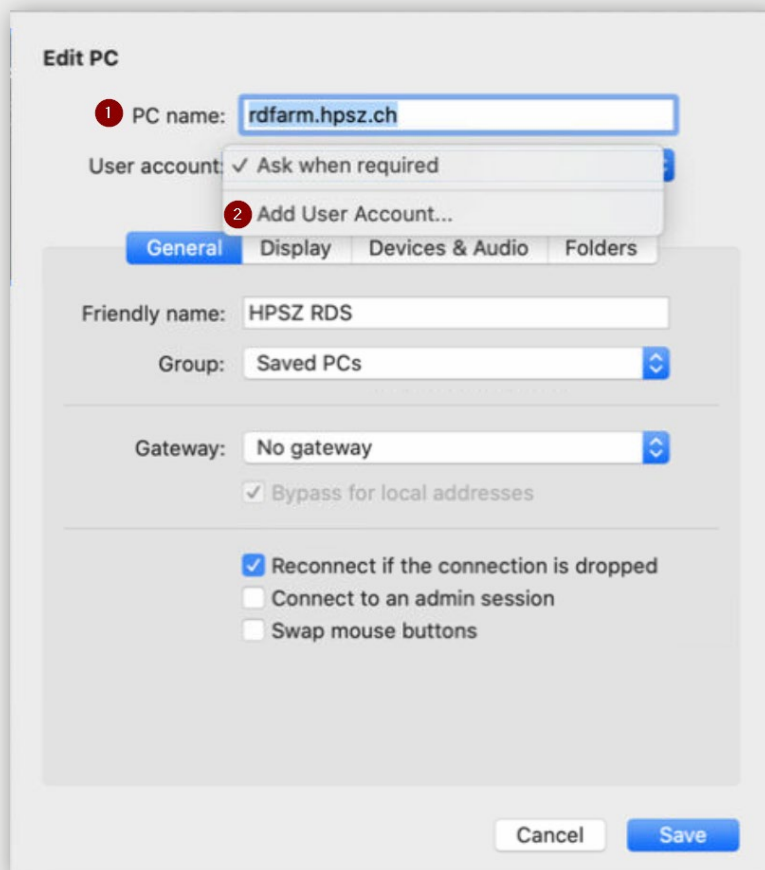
Edit PC

1 PC name: rdfarm.hpsz.ch

User account: ✓ Ask when required

2 Add User Account...

General Display Devices & Audio Folders

Friendly name: HPSZ RDS

Group: Saved PCs

Gateway: No gateway

Bypass for local addresses

Reconnect if the connection is dropped

Connect to an admin session

Swap mouse buttons

Cancel Save